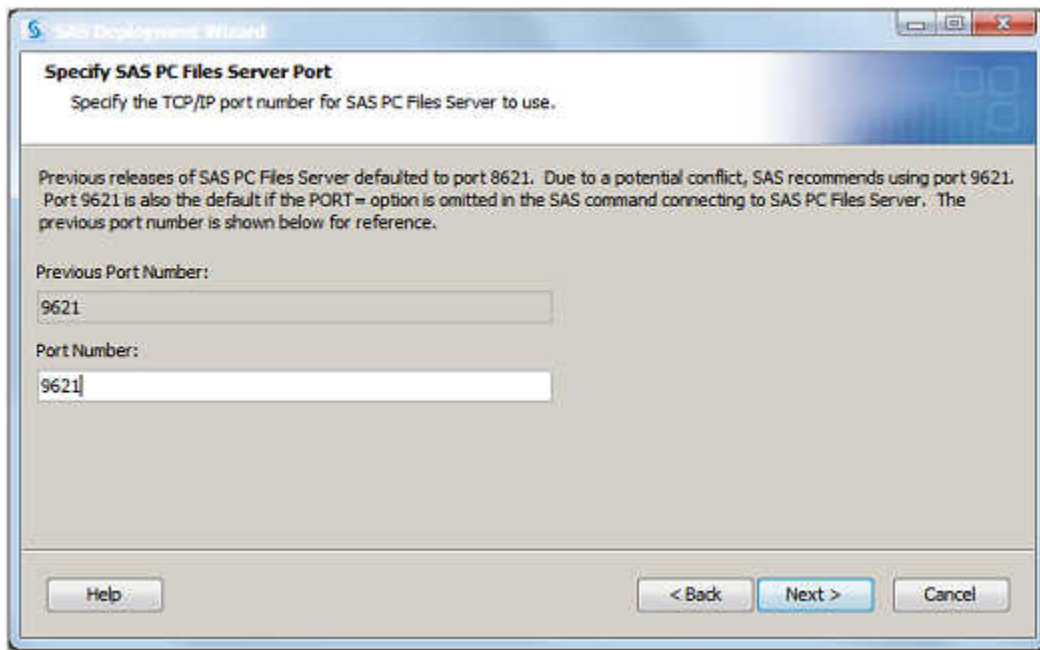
SAS Deployment Wizard

Specify SAS PC Files Server Port

Specify the TCP/IP port number for SAS PC Files Server to use.

Previous releases of SAS PC Files Server defaulted to port 8621. Due to a potential conflict, SAS recommends using port 9621. Port 9621 is also the default if the PORT= option is omitted in the SAS command connecting to SAS PC Files Server. The previous port number is shown below for reference.

Previous Port Number:

9621

Port Number:

9621

Help

< Back

Next >

Cancel